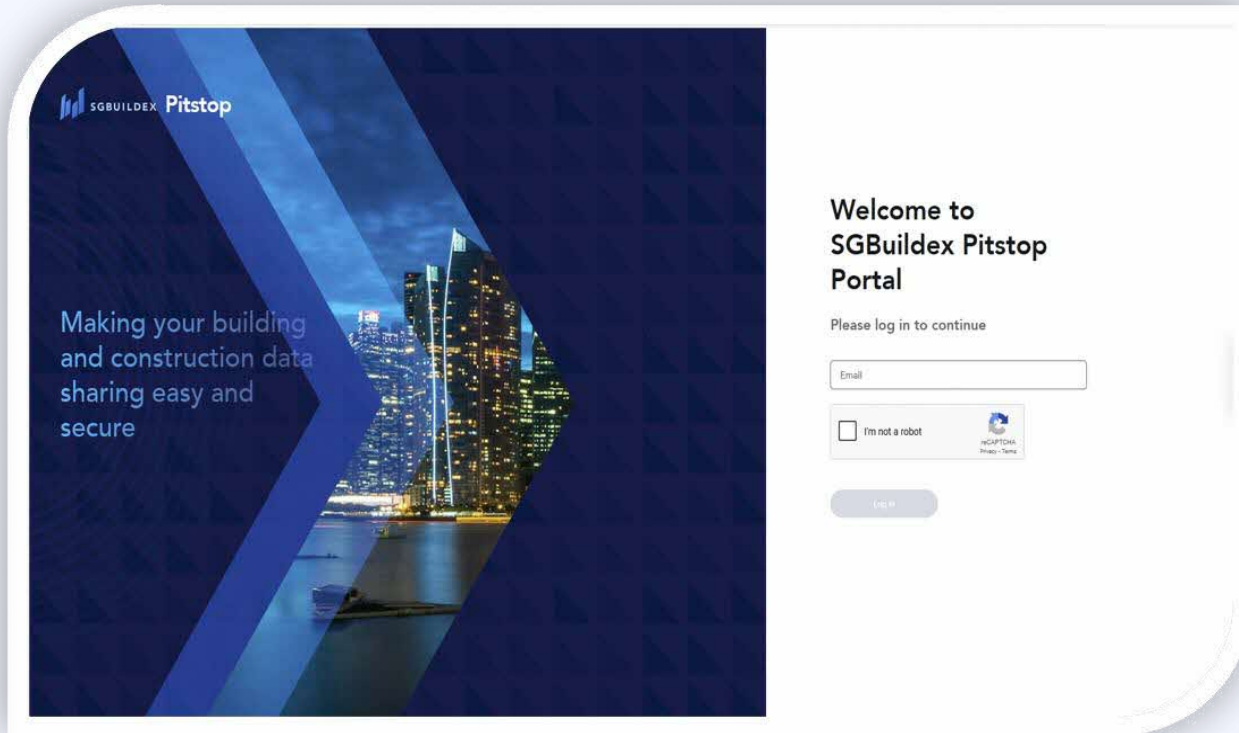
SGBUILDEX Pitstop

Making your building and construction data sharing easy and secure

Welcome to SGBuildex Pitstop Portal

Please log in to continue

Email

I'm not a robot

reCAPTCHA
Privacy - Terms

Log in